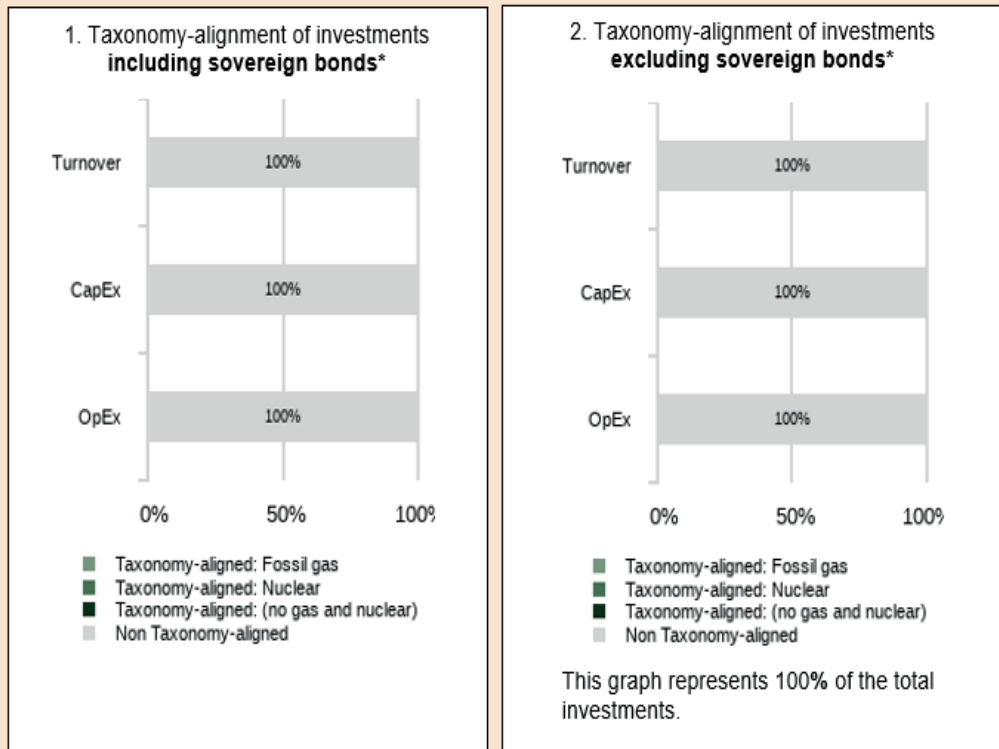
1. Taxonomy-alignment of investments **including sovereign bonds***

Turnover
100%

CapEx
100%

OpEx
100%

0%
50%
100%

Taxonomy-aligned: Fossil gas
Taxonomy-aligned: Nuclear
Taxonomy-aligned: (no gas and nuclear)
Non Taxonomy-aligned

2. Taxonomy-alignment of investments **excluding sovereign bonds***

Turnover
100%

CapEx
100%

OpEx
100%

0%
50%
100%

Taxonomy-aligned: Fossil gas
Taxonomy-aligned: Nuclear
Taxonomy-aligned: (no gas and nuclear)
Non Taxonomy-aligned

This graph represents 100% of the total investments.